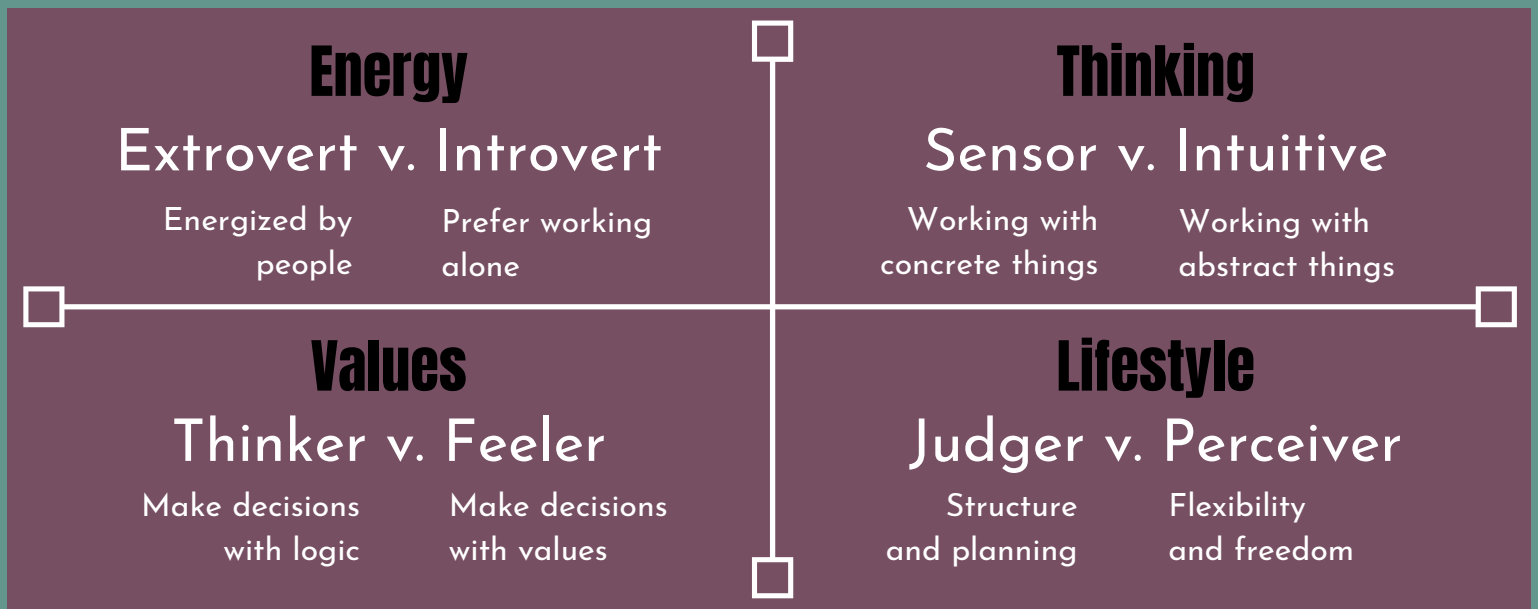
Energy
Extrovert v. Introvert
Energized by people
Prefer working alone

Thinking
Sensor v. Intuitive
Working with concrete things
Working with abstract things

Values
Thinker v. Feeler
Make decisions with logic
Make decisions with values

Lifestyle
Judger v. Perceiver
Structure and planning
Flexibility and freedom